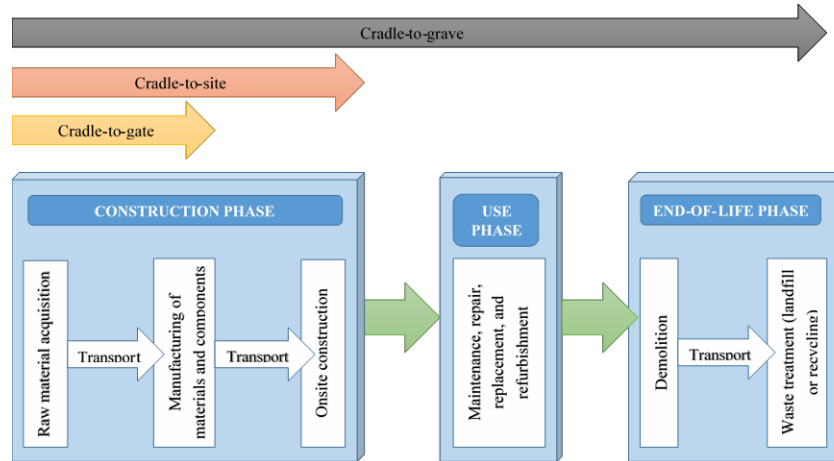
Cradle-to-grave

Cradle-to-site

Cradle-to-gate

CONSTRUCTION PHASE

Raw material acquisition

Transport

Manufacturing of materials and components

Transport

Onsite construction

USE PHASE

Maintenance, repair, replacement, and refurbishment

END-OF-LIFE PHASE

Demolition

Transport

Waste treatment (landfill or recycling)